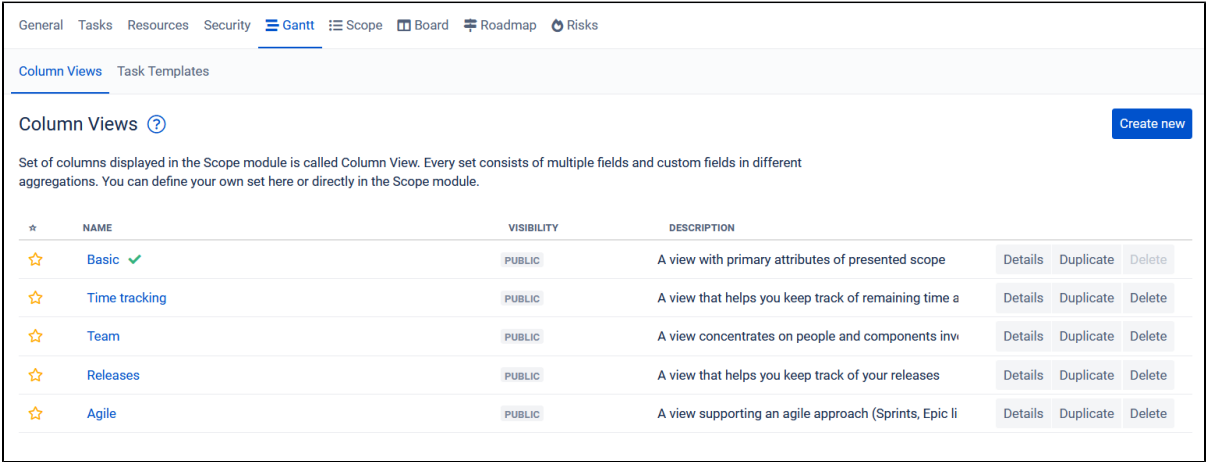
General Tasks Resources Security Gantt Scope Board Roadmap Risks

Column Views Task Templates

Column Views ?

Create new

Set of columns displayed in the Scope module is called Column View. Every set consists of multiple fields and custom fields in different aggregations. You can define your own set here or directly in the Scope module.

| ☆ | NAME | VISIBILITY | DESCRIPTION | |
|---|---|---|---|---|
| ☆ | Basic ✓ | PUBLIC | A view with primary attributes of presented scope | Details Duplicate Delete |
| ☆ | Time tracking | PUBLIC | A view that helps you keep track of remaining time a | Details Duplicate Delete |
| ☆ | Team | PUBLIC | A view concentrates on people and components inv | Details Duplicate Delete |
| ☆ | Releases | PUBLIC | A view that helps you keep track of your releases | Details Duplicate Delete |
| ☆ | Agile | PUBLIC | A view supporting an agile approach (Sprints, Epic li | Details Duplicate Delete |